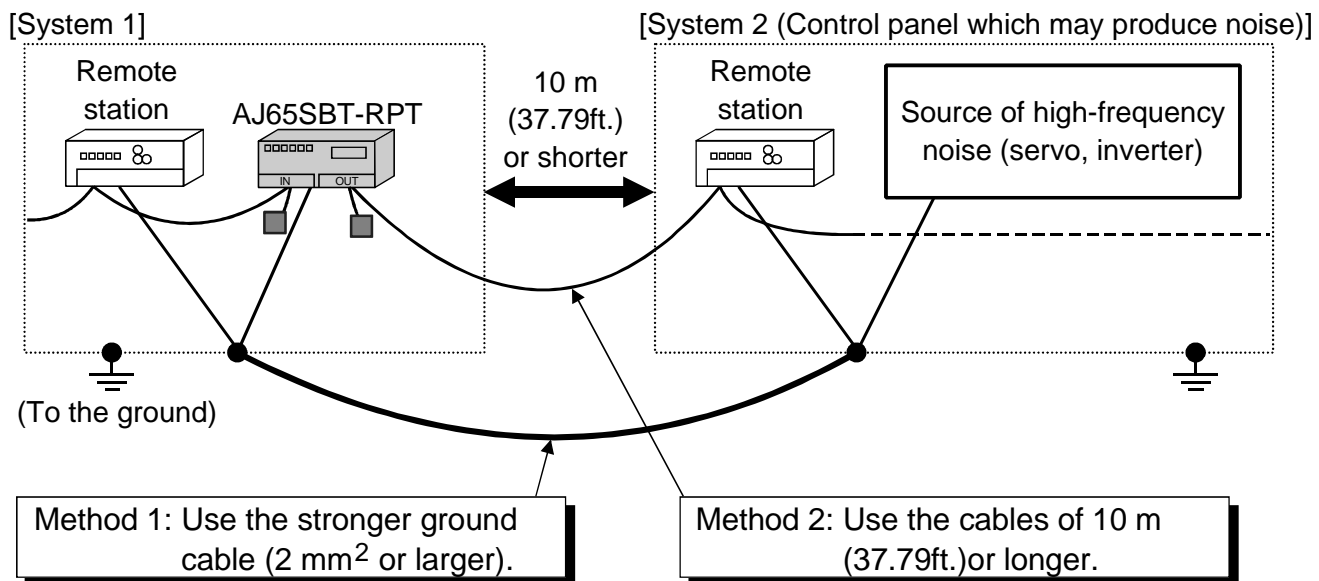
[System 1]

[System 2 (Control panel which may produce noise)]

Remote station

AJ65SBT-RPT

IN

OUT

10 m (37.79ft.) or shorter

Remote station

Source of high-frequency noise (servo, inverter)

(To the ground)

Method 1: Use the stronger ground cable (2 mm$^2$ or larger).

Method 2: Use the cables of 10 m (37.79ft.)or longer.